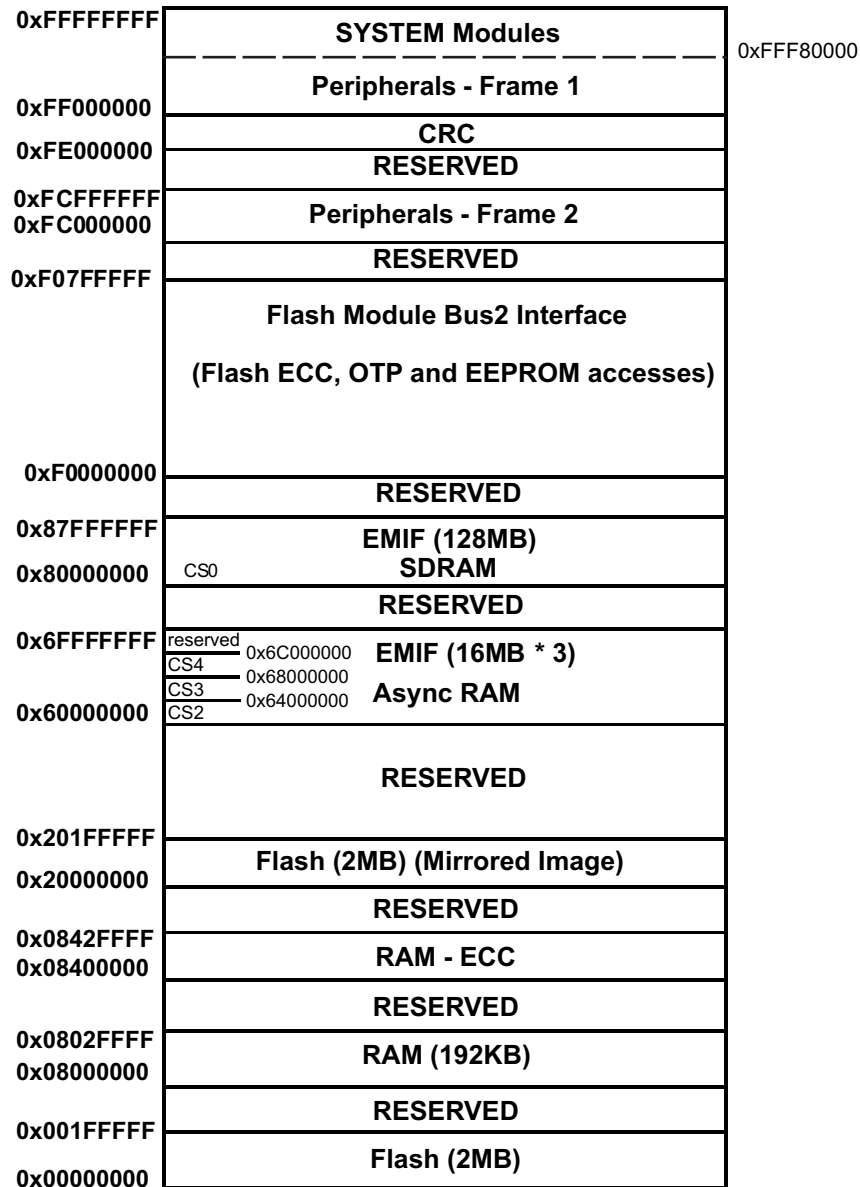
0xFFFFFFFF
SYSTEM Modules
0xFFF80000
Peripherals - Frame 1
0xFF000000
CRC
0xFE000000
RESERVED
0xFCFFFFFF
0xFC000000
Peripherals - Frame 2
RESERVED
0xF07FFFFF
Flash Module Bus2 Interface

(Flash ECC, OTP and EEPROM accesses)

0xF0000000
RESERVED
0x87FFFFFF
EMIF (128MB)
0x80000000
CS0
SDRAM
RESERVED
0x6FFFFFFF
reserved
0x6C000000
EMIF (16MB * 3)
CS4
0x68000000
CS3
0x64000000
Async RAM
0x60000000
CS2
RESERVED
0x201FFFFF
Flash (2MB) (Mirrored Image)
0x20000000
RESERVED
0x0842FFFF
0x08400000
RAM - ECC
RESERVED
0x0802FFFF
0x08000000
RAM (192KB)
RESERVED
0x001FFFFF
Flash (2MB)
0x00000000